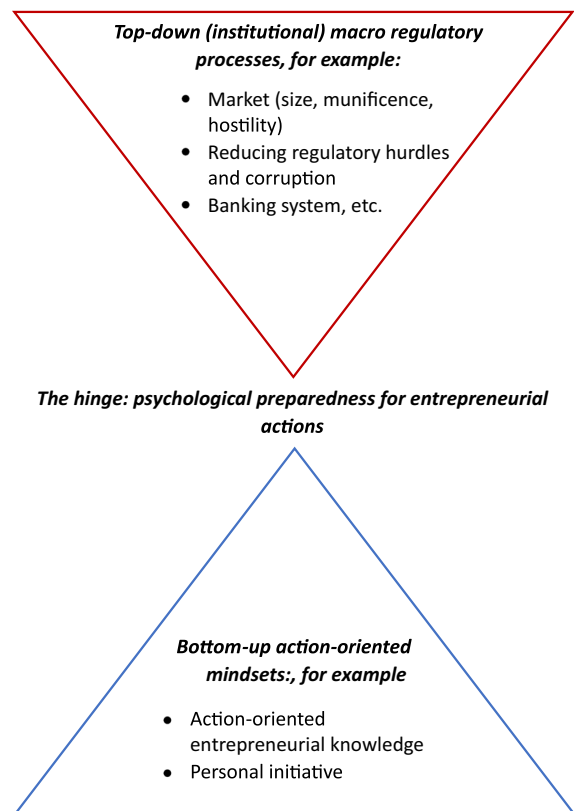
Top-down (institutional) macro regulatory processes, for example:

- Market (size, munificence, hostility)
- Reducing regulatory hurdles and corruption
- Banking system, etc.

The hinge: psychological preparedness for entrepreneurial actions

Bottom-up action-oriented mindsets:, for example

- Action-oriented entrepreneurial knowledge
- Personal initiative